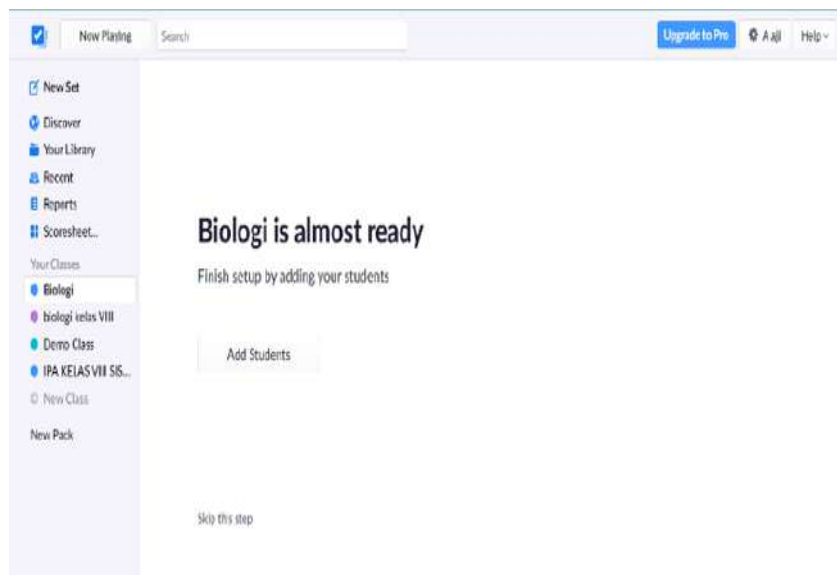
Now Playing
Search
Upgrade to Pro
A ajl
Help

New Set
Discover
Your Library
Recent
Reports
Scoresheet...
Your Classes
Biologi
biologi kelas VIII
Demo Class
IPA KELAS VIII SIS...
New Class
New Pack

Biologi is almost ready

Finish setup by adding your students

Add Students

Skip this step